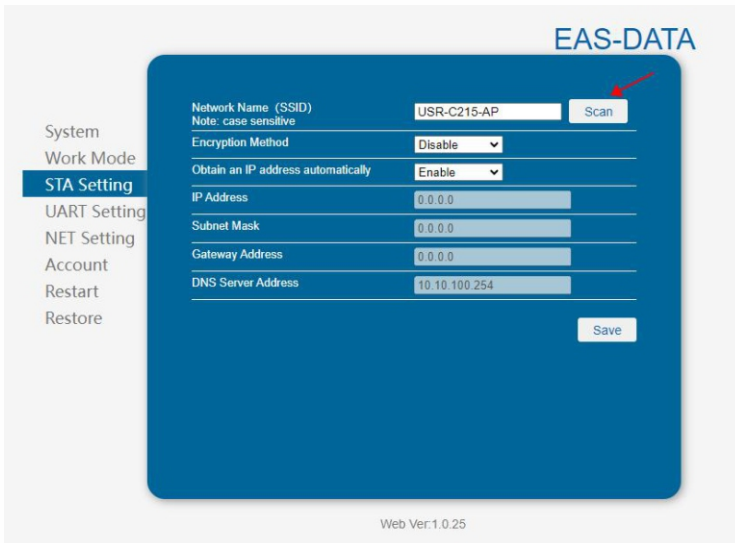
EAS-DATA

System
Work Mode
STA Setting
UART Setting
NET Setting
Account
Restart
Restore

| | |
|---|---|
| Network Name (SSID) Note: case sensitive | USR-C215-AP Scan |
| Encryption Method | Disable |
| Obtain an IP address automatically | Enable |
| IP Address | 0.0.0.0 |
| Subnet Mask | 0.0.0.0 |
| Gateway Address | 0.0.0.0 |
| DNS Server Address | 10.10.100.254 |

Save

Web Ver:1.0.25